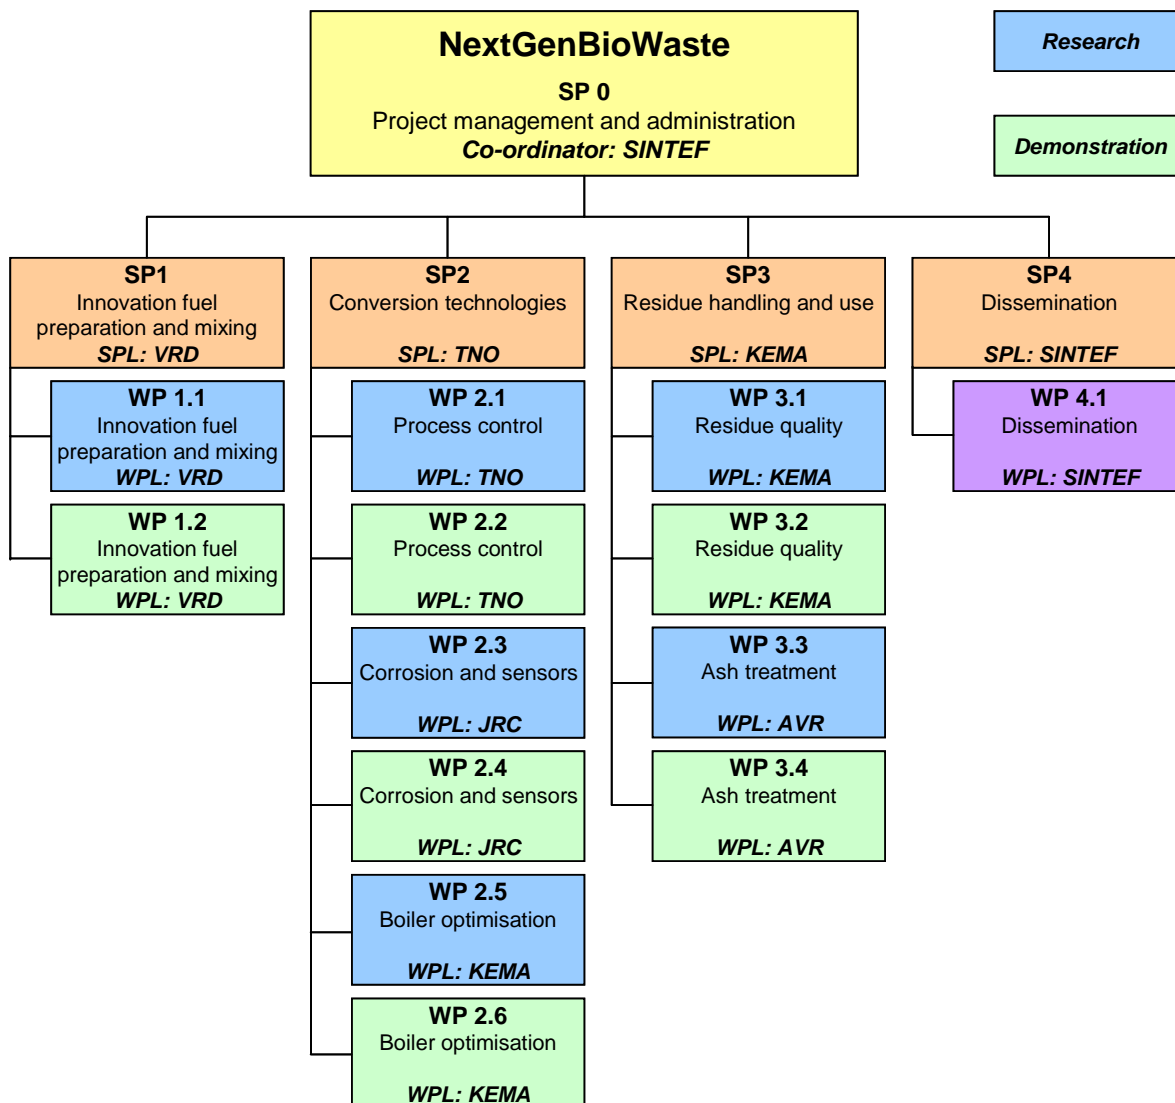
NextGenBioWaste
SP 0
Project management and administration
Co-ordinator: SINTEF

Research

Demonstration

SP1
Innovation fuel preparation and mixing
SPL: VRD

WP 1.1
Innovation fuel preparation and mixing
WPL: VRD

WP 1.2
Innovation fuel preparation and mixing
WPL: VRD

SP2
Conversion technologies
SPL: TNO

WP 2.1
Process control
WPL: TNO

WP 2.2
Process control
WPL: TNO

WP 2.3
Corrosion and sensors
WPL: JRC

WP 2.4
Corrosion and sensors
WPL: JRC

WP 2.5
Boiler optimisation
WPL: KEMA

WP 2.6
Boiler optimisation
WPL: KEMA

SP3
Residue handling and use
SPL: KEMA

WP 3.1
Residue quality
WPL: KEMA

WP 3.2
Residue quality
WPL: KEMA

WP 3.3
Ash treatment
WPL: AVR

WP 3.4
Ash treatment
WPL: AVR

SP4
Dissemination
SPL: SINTEF

WP 4.1
Dissemination
WPL: SINTEF